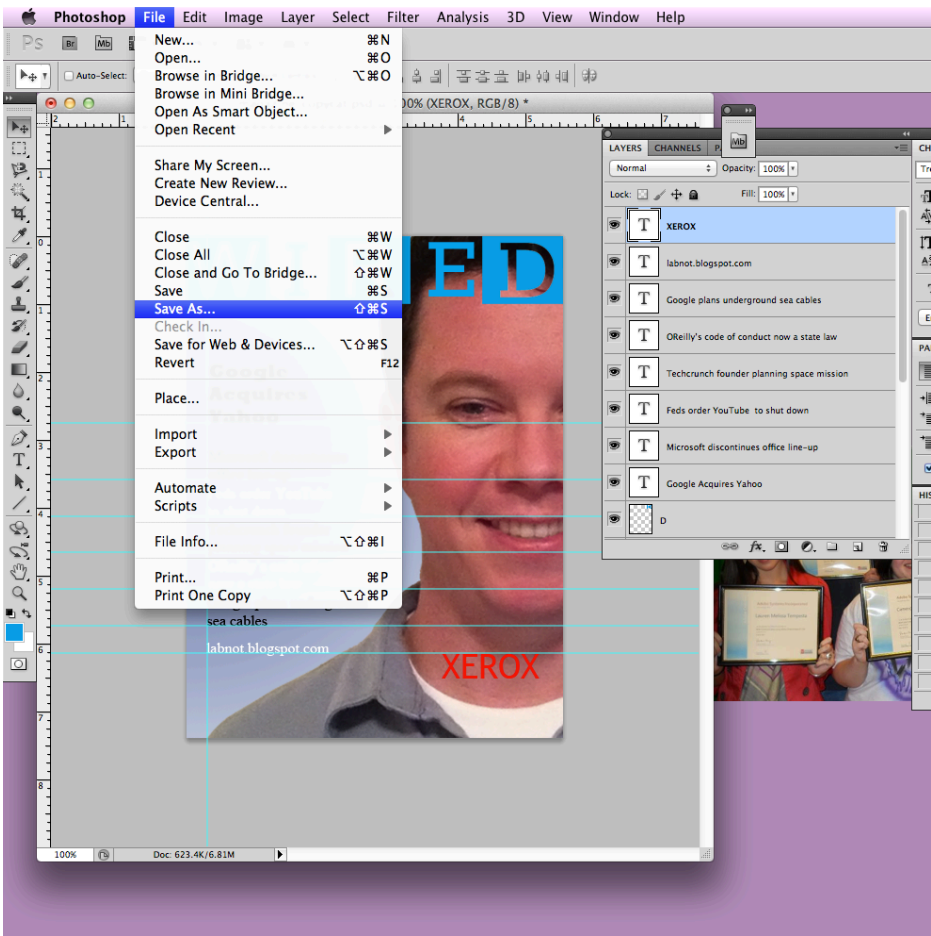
Photoshop File Edit Image Layer Select Filter Analysis 3D View Window Help

Ps Br Mb

Auto-Select:

00% (XEROX, RGB/8) *

| | |
|---|---|
| New... | ⌘N |
| Open... | ⌘O |
| Browse in Bridge... | ⌥⌘O |
| Browse in Mini Bridge... | |
| Open As Smart Object... | |
| Open Recent | ▶ |
| Share My Screen... | |
| Create New Review... | |
| Device Central... | |
| Close | ⌘W |
| Close All | ⌥⌘W |
| Close and Go To Bridge... | ⇧⌘W |
| Save | ⌘S |
| Save As... | ⇧⌘S |
| Check In... | |
| Save for Web & Devices... | ⌥⇧⌘S |
| Revert | F12 |
| Place... | |
| Import | ▶ |
| Export | ▶ |
| Automate | ▶ |
| Scripts | ▶ |
| File Info... | ⌥⇧⌘I |
| Print... | ⌘P |
| Print One Copy | ⌥⇧⌘P |

ED

Google Acquires Yahoo

sea cables

labnot.blogspot.com

XEROX

LAYERS CHANNELS PA

Normal Opacity: 100%

Lock: Fill: 100%

XEROX
labnot.blogspot.com
Google plans underground sea cables
OReilly's code of conduct now a state law
Techcrunch founder planning space mission
Feds order YouTube to shut down
Microsoft discontinues office line-up
Google Acquires Yahoo
D

100% Doc: 623.4K/6.81M